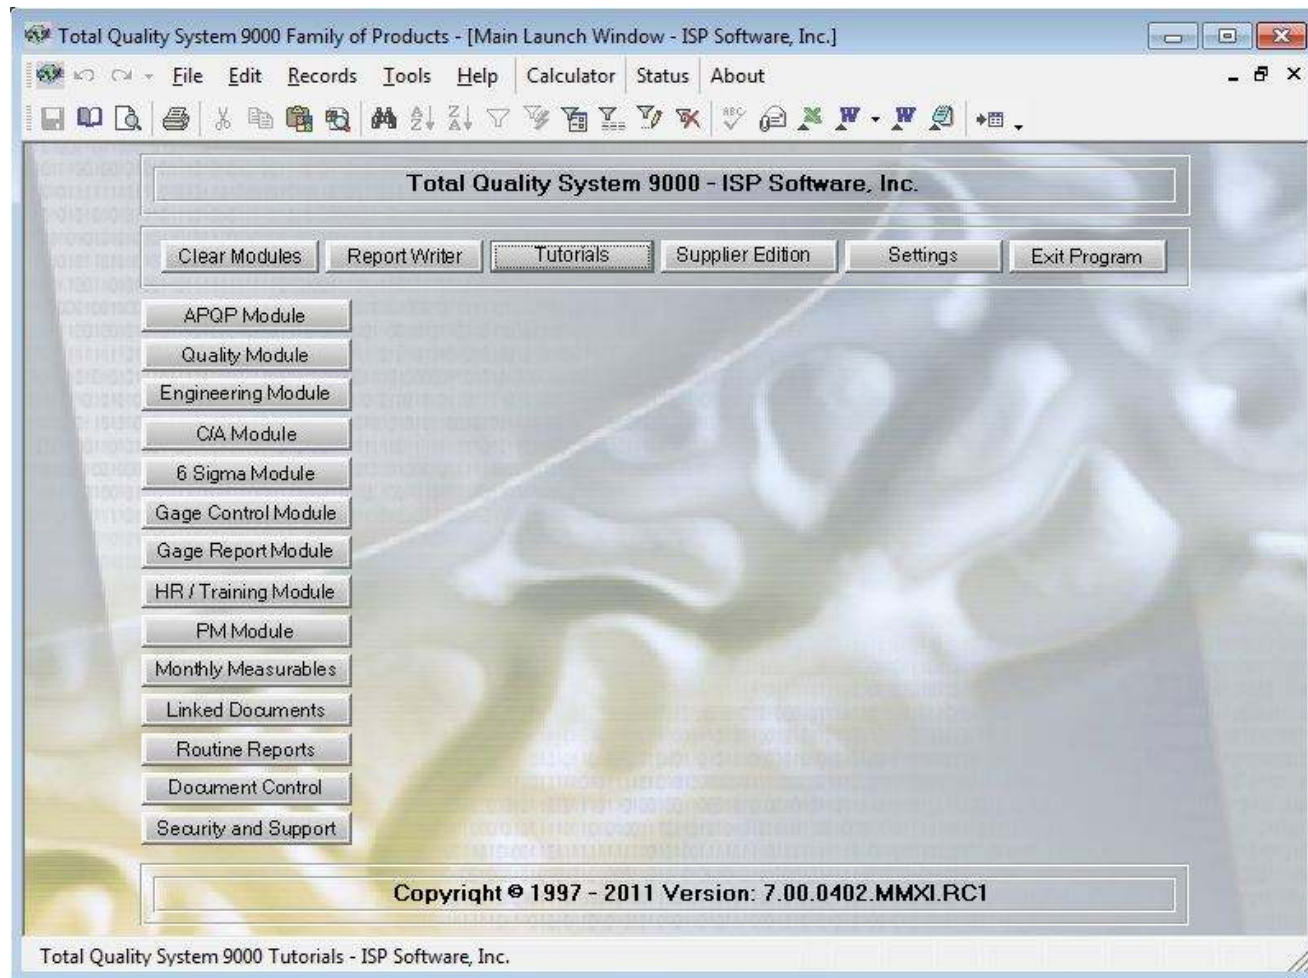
Total Quality System 9000 Family of Products - [Main Launch Window - ISP Software, Inc.]

File Edit Records Tools Help Calculator Status About

Total Quality System 9000 - ISP Software, Inc.

Clear Modules
Report Writer
Tutorials
Supplier Edition
Settings
Exit Program

APQP Module
Quality Module
Engineering Module
C/A Module
6 Sigma Module
Gage Control Module
Gage Report Module
HR / Training Module
PM Module
Monthly Measurables
Linked Documents
Routine Reports
Document Control
Security and Support

Copyright © 1997 - 2011 Version: 7.00.0402.MMXI.RC1

Total Quality System 9000 Tutorials - ISP Software, Inc.